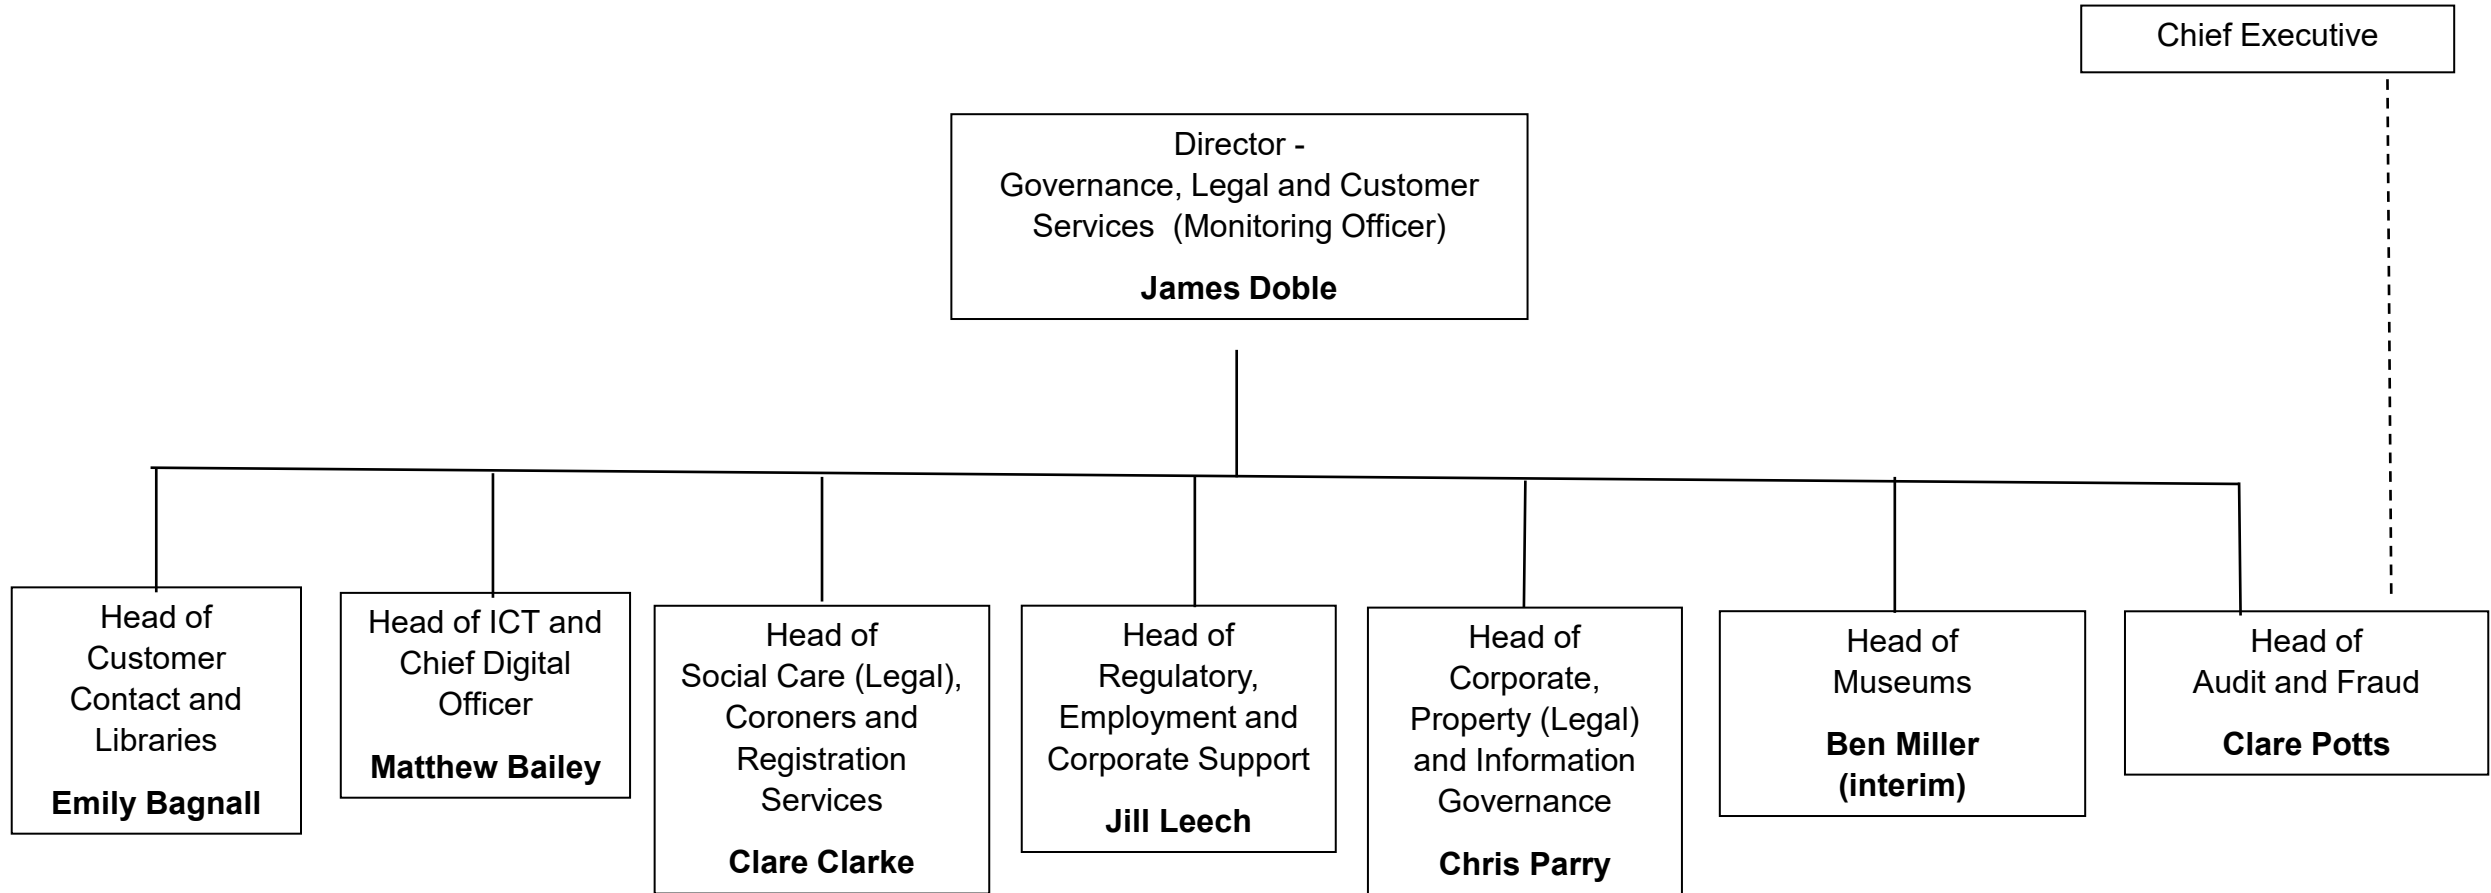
Chief Executive

Director -
Governance, Legal and Customer Services (Monitoring Officer)

**James Doble**

Head of Customer Contact and Libraries

**Emily Bagnall**

Head of ICT and Chief Digital Officer

**Matthew Bailey**

Head of Social Care (Legal), Coroners and Registration Services

**Clare Clarke**

Head of Regulatory, Employment and Corporate Support

**Jill Leech**

Head of Corporate, Property (Legal) and Information Governance

**Chris Parry**

Head of Museums

**Ben Miller (interim)**

Head of Audit and Fraud

**Clare Potts**